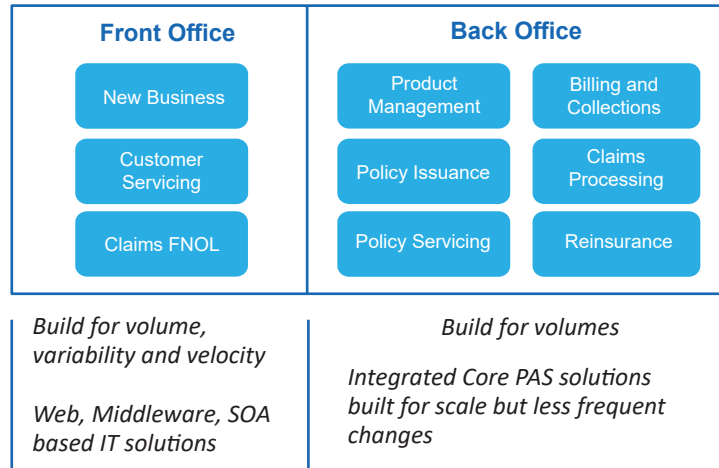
Front Office

New Business

Customer Servicing

Claims FNOL

Back Office

Product Management

Billing and Collections

Policy Issuance

Claims Processing

Policy Servicing

Reinsurance

Build for volume, variability and velocity

Web, Middleware, SOA based IT solutions

Build for volumes

Integrated Core PAS solutions built for scale but less frequent changes